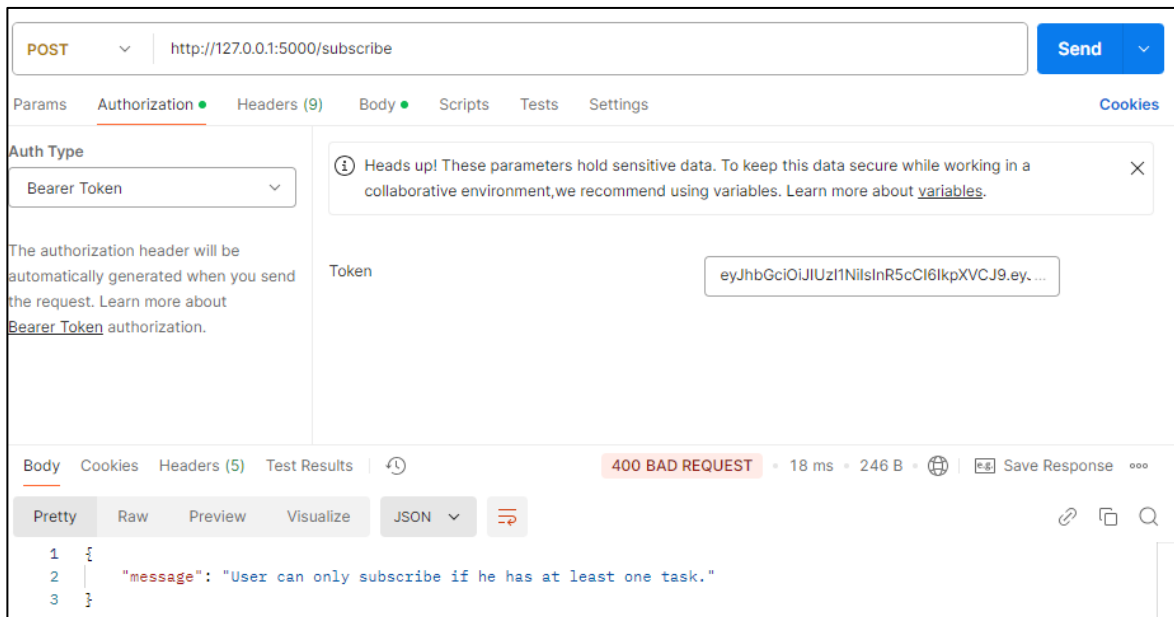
POST http://127.0.0.1:5000/subscribe Send

Params Authorization Headers (9) Body Scripts Tests Settings Cookies

Auth Type

Bearer Token

The authorization header will be automatically generated when you send the request. Learn more about Bearer Token authorization.

Heads up! These parameters hold sensitive data. To keep this data secure while working in a collaborative environment,we recommend using variables. Learn more about variables.

Token eyJhbGciOiJIUzI1NiIsInR5cCI6IkpXVCJ9.ey...

Body Cookies Headers (5) Test Results 400 BAD REQUEST • 18 ms • 246 B Save Response

Pretty Raw Preview Visualize JSON

1 {
2 "message": "User can only subscribe if he has at least one task."
3 }